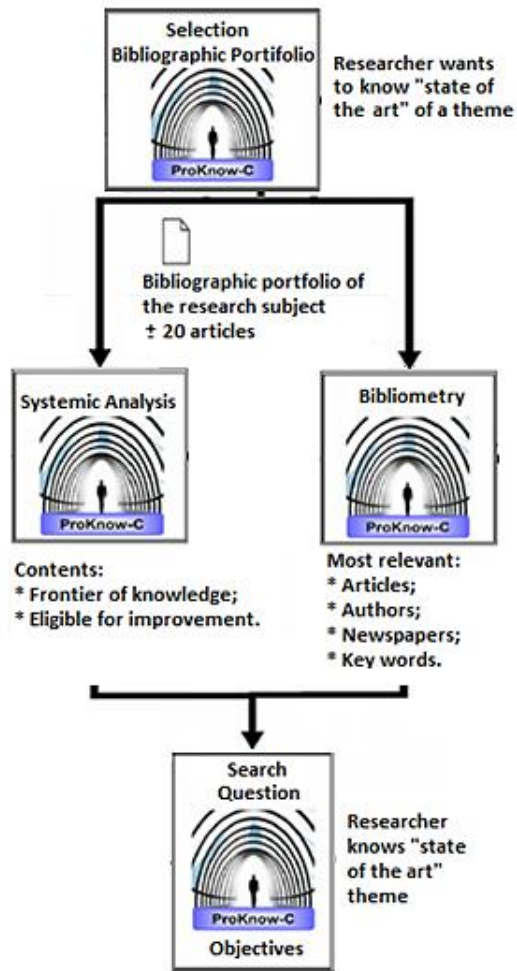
Selection
Bibliographic Portfolio

ProKnow-C

Researcher wants to know "state of the art" of a theme

Bibliographic portfolio of the research subject
± 20 articles

Systemic Analysis

ProKnow-C

Contents:
* Frontier of knowledge;
* Eligible for improvement.

Bibliometry

ProKnow-C

Most relevant:
* Articles;
* Authors;
* Newspapers;
* Key words.

Search
Question

ProKnow-C

Objectives

Researcher knows "state of the art" theme